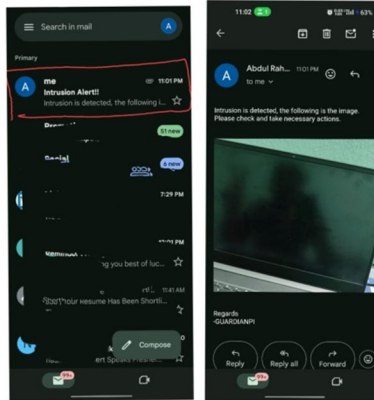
Search in mail

Primary

me 11:01 PM
Intrusion Alert!!
Intrusion is detected, the following i...

51 new

Social
6 new

7:29 PM

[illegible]
...g you best of luc...

11:41 AM
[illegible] Your Resume Has Been Shortli...

...ert Speaks Frie...

Compose

99+

11:02

Abdul Rah... 11:01 PM
to me

Intrusion is detected, the following is the image. Please check and take necessary actions.

Regards
-GUARDIANPI

Reply
Reply all
Forward

99+